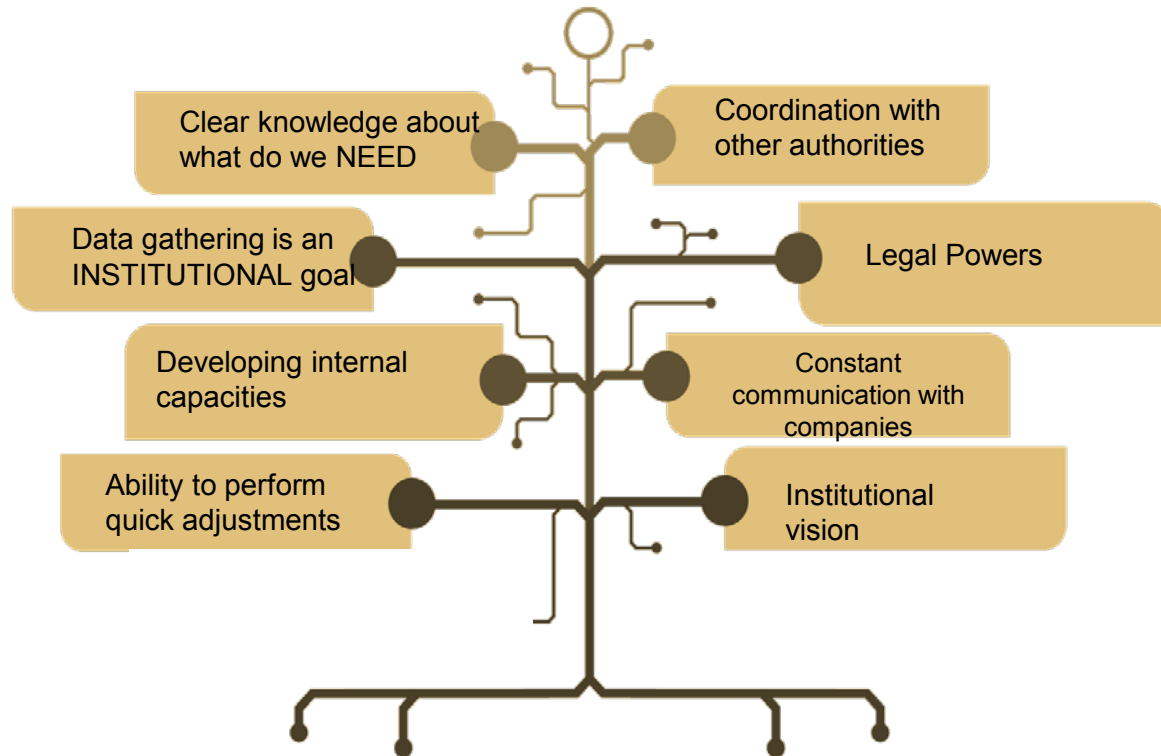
Clear knowledge about what do we NEED

Coordination with other authorities

Data gathering is an INSTITUTIONAL goal

Legal Powers

Developing internal capacities

Constant communication with companies

Ability to perform quick adjustments

Institutional vision